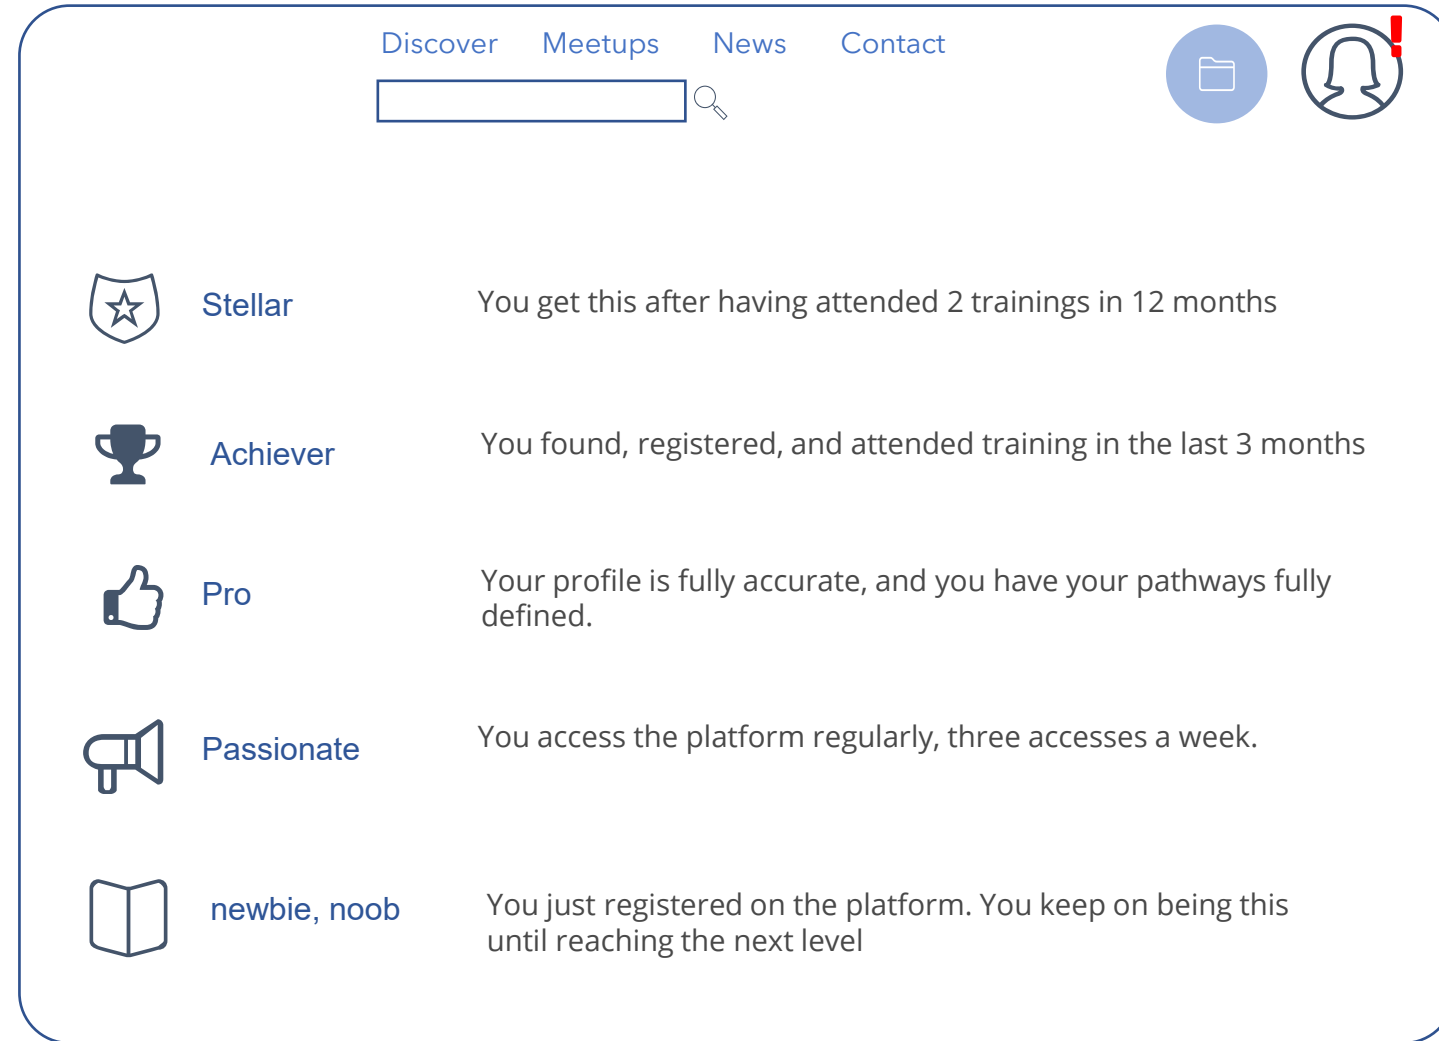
Discover Meetups News Contact

!

Stellar

You get this after having attended 2 trainings in 12 months

Achiever

You found, registered, and attended training in the last 3 months

Pro

Your profile is fully accurate, and you have your pathways fully defined.

Passionate

You access the platform regularly, three accesses a week.

newbie, noob

You just registered on the platform. You keep on being this until reaching the next level